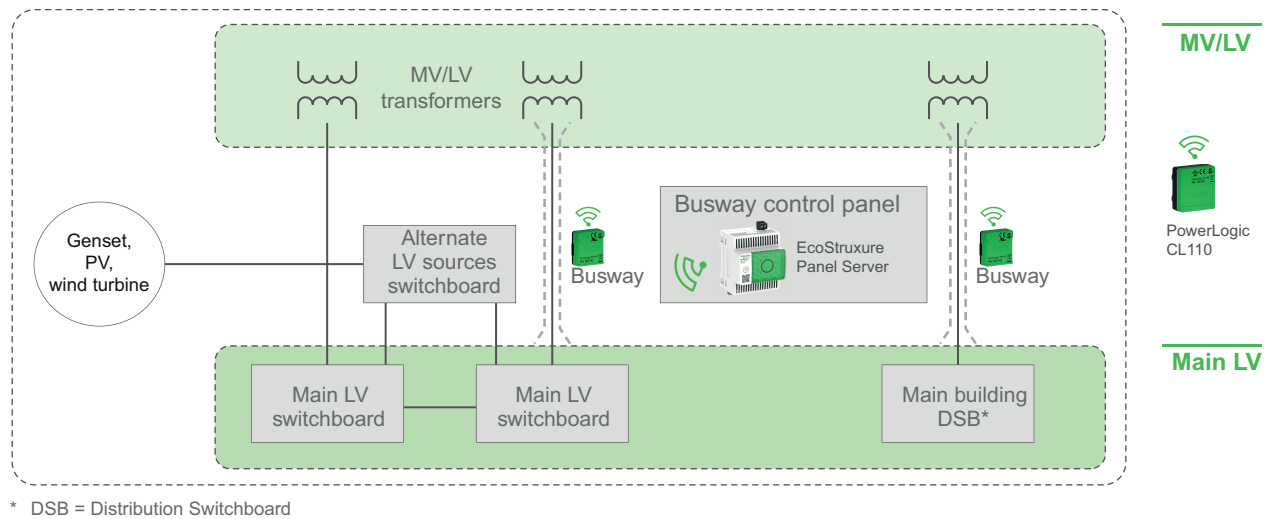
MV/LV

MV/LV transformers

Genset, PV, wind turbine

Alternate LV sources switchboard

Busway

Busway control panel

EcoStruxure Panel Server

Busway

PowerLogic CL110

Main LV

Main LV switchboard

Main LV switchboard

Main building DSB*

* DSB = Distribution Switchboard